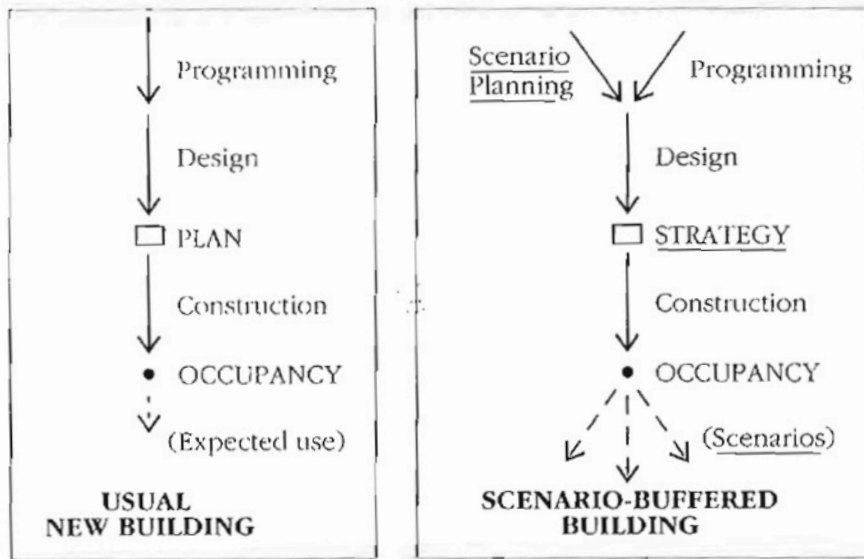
Programming

Design

PLAN

Construction

OCCUPANCY

(Expected use)

USUAL NEW BUILDING

Scenario Planning

Programming

Design

STRATEGY

Construction

OCCUPANCY

(Scenarios)

SCENARIO-BUFFERED BUILDING